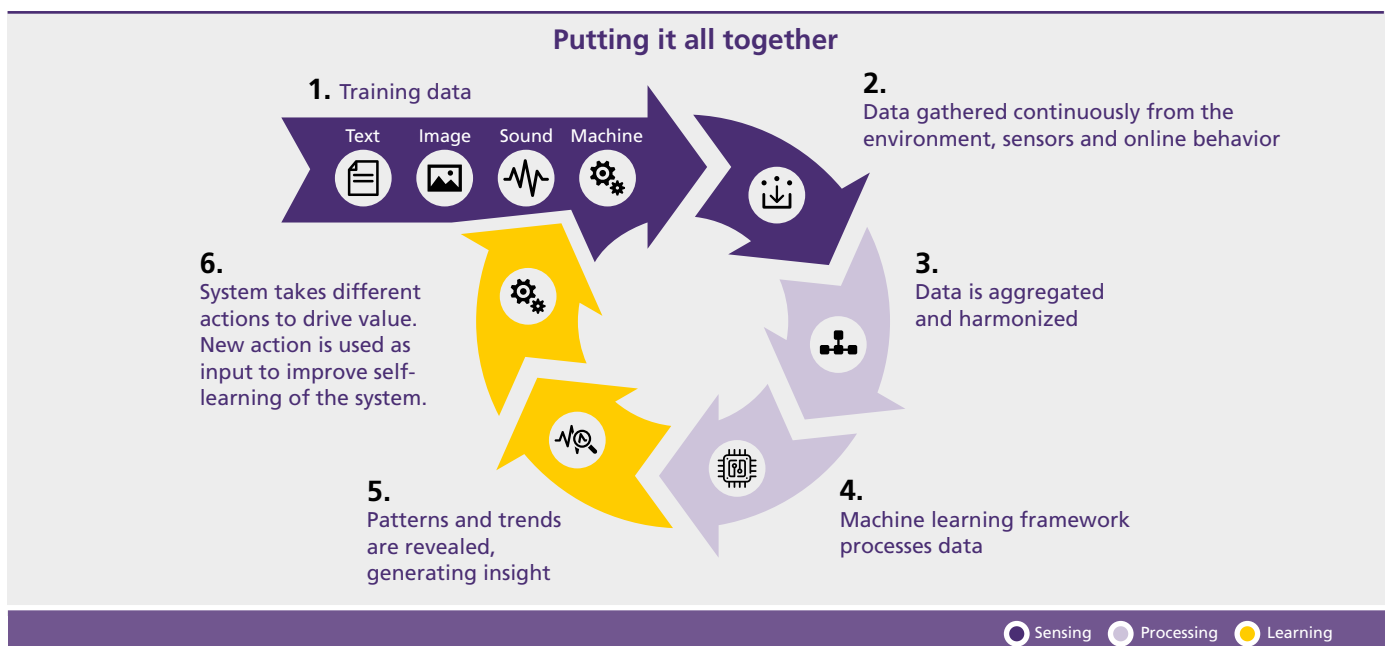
Putting it all together

1. Training data

Text Image Sound Machine

2.
Data gathered continuously from the environment, sensors and online behavior

3.
Data is aggregated and harmonized

4.
Machine learning framework processes data

5.
Patterns and trends are revealed, generating insight

6.
System takes different actions to drive value. New action is used as input to improve self-learning of the system.

Sensing Processing Learning